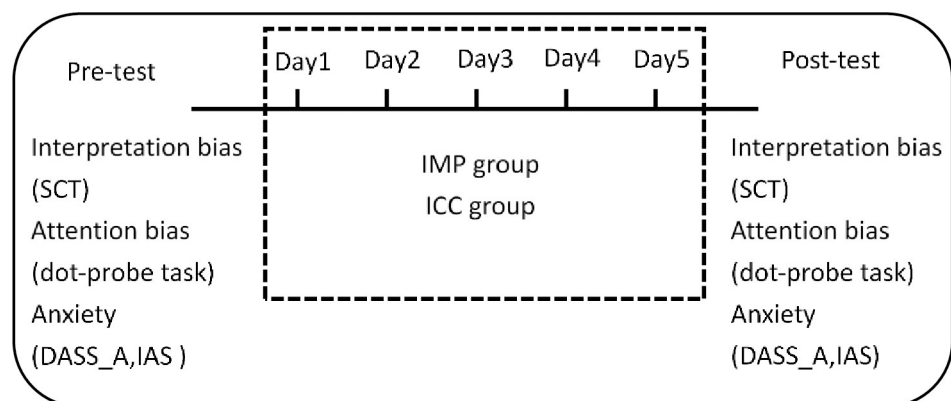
Pre-test

Day1 Day2 Day3 Day4 Day5

Post-test

Interpretation bias
(SCT)
Attention bias
(dot-probe task)
Anxiety
(DASS_A,IAS )

IMP group
ICC group

Interpretation bias
(SCT)
Attention bias
(dot-probe task)
Anxiety
(DASS_A,IAS)